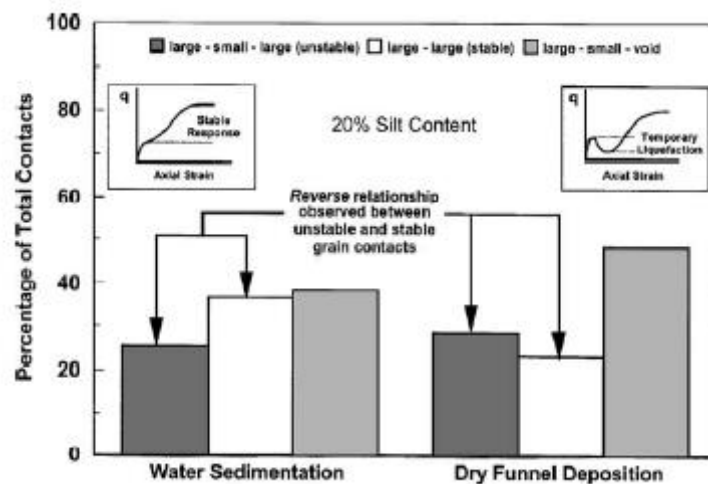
100

large - small - large (unstable) large - large (stable) large - small - void

q
Stable Response
Axial Strain

20% Silt Content

q
Temporary Liquefaction
Axial Strain

80

60

Reverse relationship observed between unstable and stable grain contacts

40

20

0

Percentage of Total Contacts

Water Sedimentation

Dry Funnel Deposition